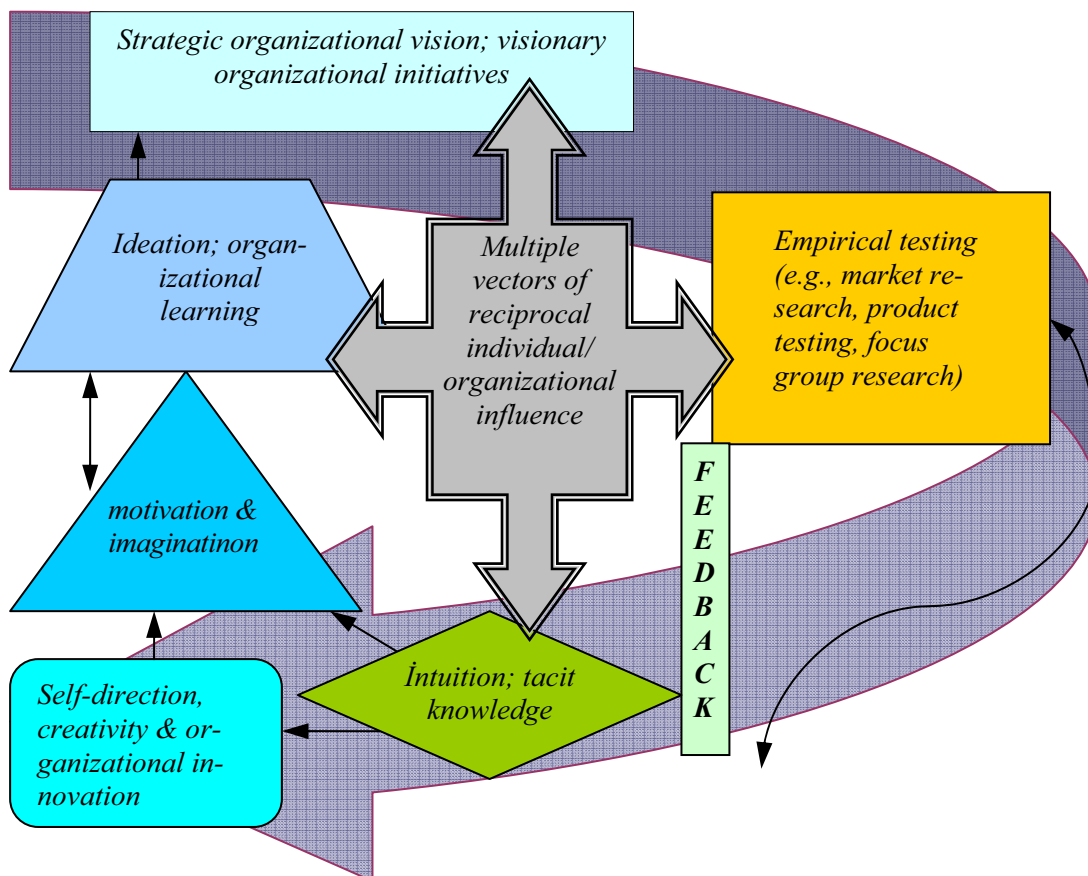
Strategic organizational vision; visionary organizational initiatives

Ideation; organizational learning

Multiple vectors of reciprocal individual/ organizational influence

Empirical testing (e.g., market research, product testing, focus group research)

motivation & imaginatinon

FEEDBACK

Self-direction, creativity & organizational innovation

İntuition; tacit knowledge